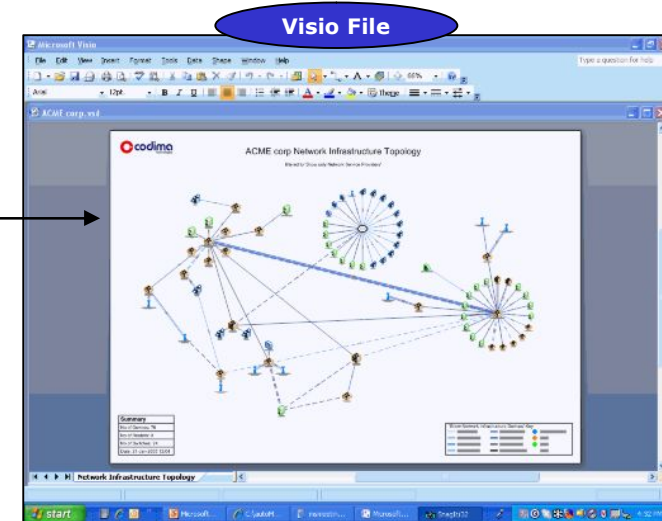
Visio File

Microsoft Visio

File Edit View Insert Format Tools Data Shape Window Help

Type a question for help

Arial 12pt. B I U

ACME corp.vsd

codima

ACME corp Network Infrastructure Topology

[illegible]

Summary

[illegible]

Network Infrastructure Topology

start

Microsoft... C:\autoM... Microsoft... Snagit 32

4:32 PM